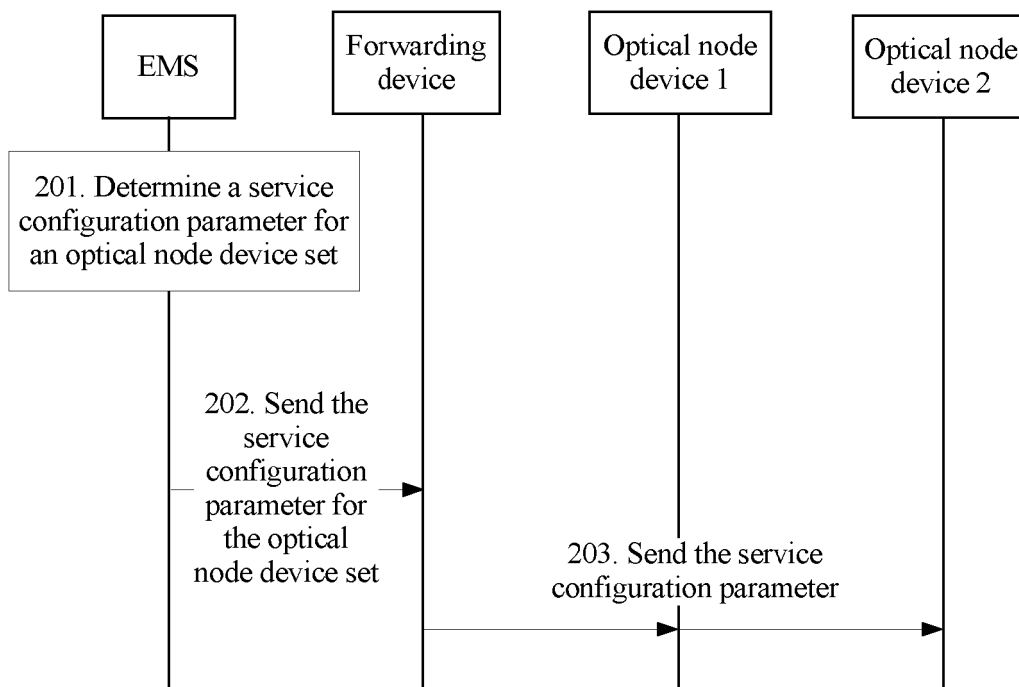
EMS

Forwarding device

Optical node device 1

Optical node device 2

201. Determine a service configuration parameter for an optical node device set

202. Send the service configuration parameter for the optical node device set

203. Send the service configuration parameter